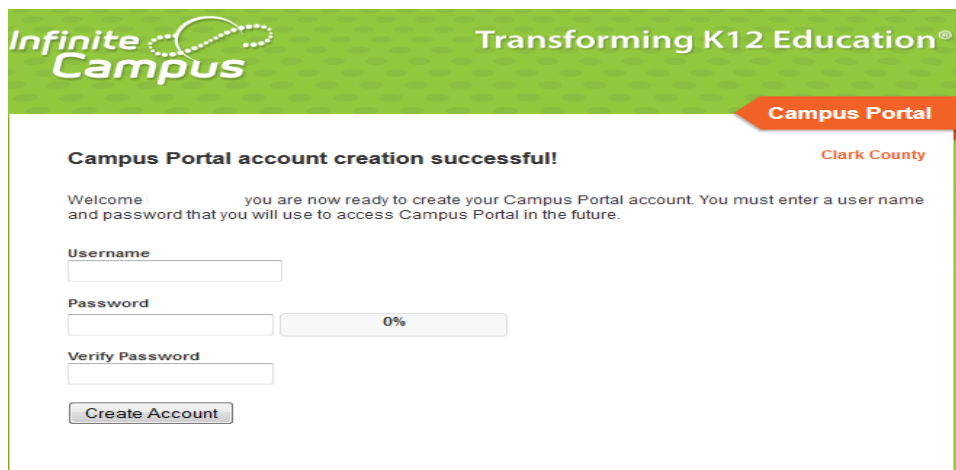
Infinite Campus

Transforming K12 Education®

Campus Portal

Campus Portal account creation successful!

Clark County

Welcome you are now ready to create your Campus Portal account. You must enter a user name and password that you will use to access Campus Portal in the future.

Username

Password

0%

Verify Password

Create Account